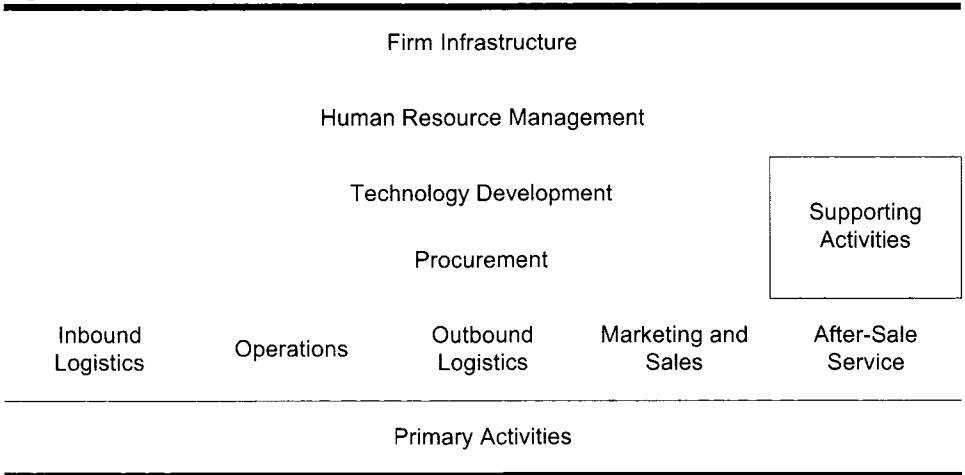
Firm Infrastructure

Human Resource Management

Technology Development

Procurement

Supporting Activities

| Inbound Logistics | Operations | Outbound Logistics | Marketing and Sales | After-Sale Service |
|---|---|---|---|---|

Primary Activities